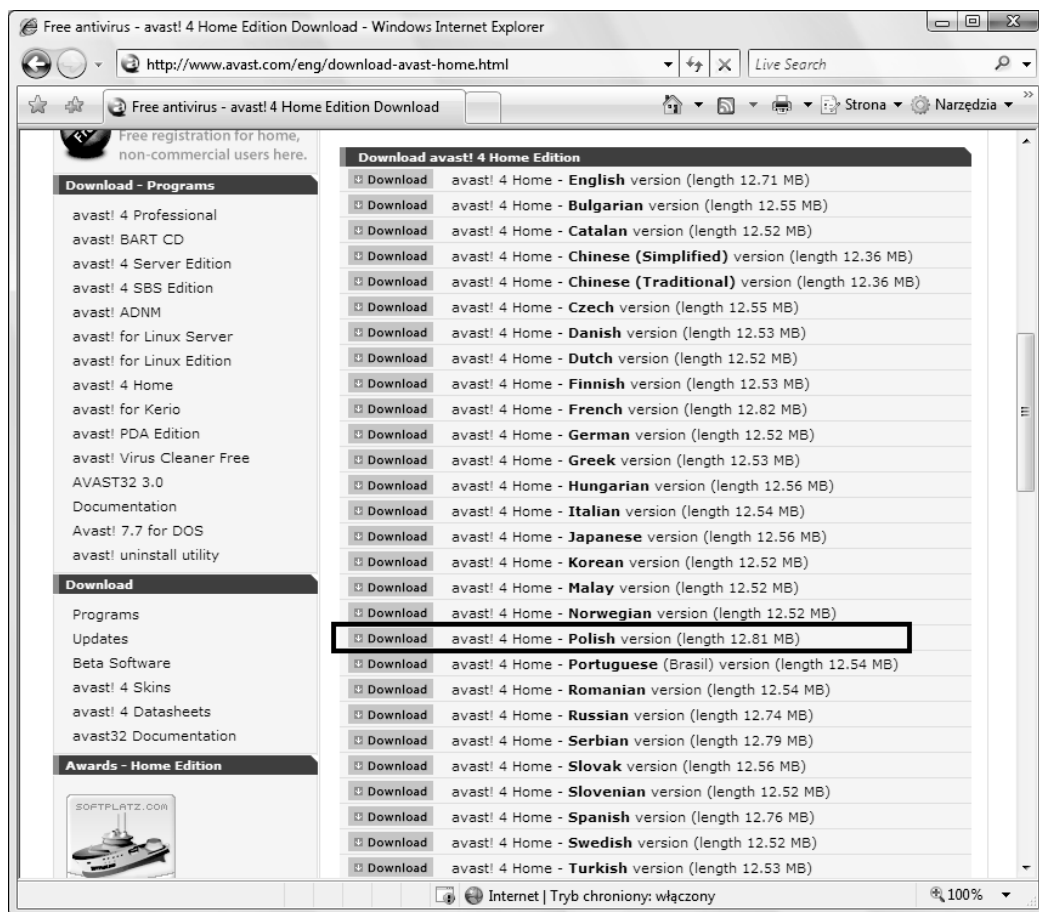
Free antivirus - avast! 4 Home Edition Download - Windows Internet Explorer

http://www.avast.com/eng/download-avast-home.html

Live Search

Free antivirus - avast! 4 Home Edition Download

Strona ▾ Narzędzia ▾

Free registration for home, non-commercial users here.

Download - Programs

avast! 4 Professional
avast! BART CD
avast! 4 Server Edition
avast! 4 SBS Edition
avast! ADNM
avast! for Linux Server
avast! for Linux Edition
avast! 4 Home
avast! for Kerio
avast! PDA Edition
avast! Virus Cleaner Free
AVAST32 3.0
Documentation
Avast! 7.7 for DOS
avast! uninstall utility

Download

Programs
Updates
Beta Software
avast! 4 Skins
avast! 4 Datasheets
avast32 Documentation

Awards - Home Edition

SOFTPLATZ.COM

Download avast! 4 Home Edition

Download avast! 4 Home - **English** version (length 12.71 MB)
Download avast! 4 Home - **Bulgarian** version (length 12.55 MB)
Download avast! 4 Home - **Catalan** version (length 12.52 MB)
Download avast! 4 Home - **Chinese (Simplified)** version (length 12.36 MB)
Download avast! 4 Home - **Chinese (Traditional)** version (length 12.36 MB)
Download avast! 4 Home - **Czech** version (length 12.55 MB)
Download avast! 4 Home - **Danish** version (length 12.53 MB)
Download avast! 4 Home - **Dutch** version (length 12.52 MB)
Download avast! 4 Home - **Finnish** version (length 12.53 MB)
Download avast! 4 Home - **French** version (length 12.82 MB)
Download avast! 4 Home - **German** version (length 12.52 MB)
Download avast! 4 Home - **Greek** version (length 12.53 MB)
Download avast! 4 Home - **Hungarian** version (length 12.56 MB)
Download avast! 4 Home - **Italian** version (length 12.54 MB)
Download avast! 4 Home - **Japanese** version (length 12.56 MB)
Download avast! 4 Home - **Korean** version (length 12.52 MB)
Download avast! 4 Home - **Malay** version (length 12.52 MB)
Download avast! 4 Home - **Norwegian** version (length 12.52 MB)
Download avast! 4 Home - **Polish** version (length 12.81 MB)
Download avast! 4 Home - **Portuguese** (Brasil) version (length 12.54 MB)
Download avast! 4 Home - **Romanian** version (length 12.54 MB)
Download avast! 4 Home - **Russian** version (length 12.74 MB)
Download avast! 4 Home - **Serbian** version (length 12.79 MB)
Download avast! 4 Home - **Slovak** version (length 12.56 MB)
Download avast! 4 Home - **Slovenian** version (length 12.52 MB)
Download avast! 4 Home - **Spanish** version (length 12.76 MB)
Download avast! 4 Home - **Swedish** version (length 12.52 MB)
Download avast! 4 Home - **Turkish** version (length 12.53 MB)

Internet | Tryb chroniony: włączony

100%